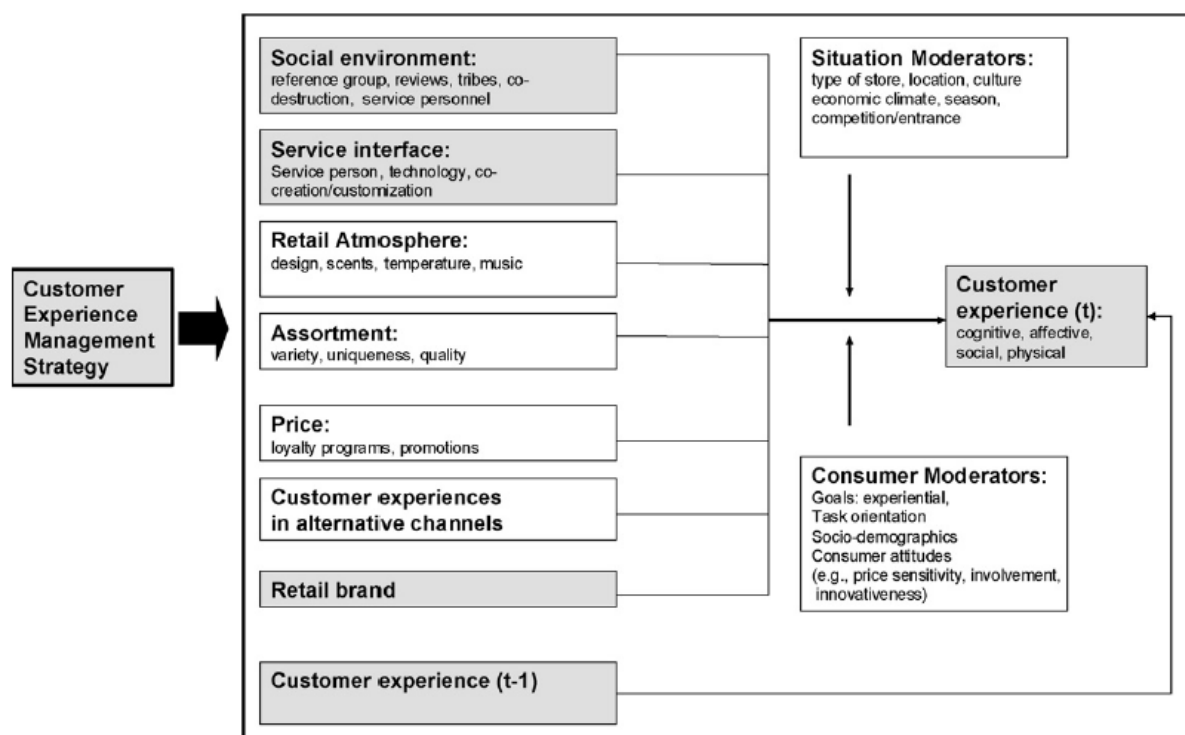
Customer Experience Management Strategy

Social environment:
reference group, reviews, tribes, codestruction, service personnel

Service interface:
Service person, technology, cocreation/customization

Retail Atmosphere:
design, scents, temperature, music

Assortment:
variety, uniqueness, quality

Price:
loyalty programs, promotions

Customer experiences in alternative channels

Retail brand

Customer experience (t-1)

Situation Moderators:
type of store, location, culture economic climate, season, competition/entrance

Customer experience (t):
cognitive, affective, social, physical

Consumer Moderators:
Goals: experiential,
Task orientation
Socio-demographics
Consumer attitudes
(e.g., price sensitivity, involvement, innovativeness)